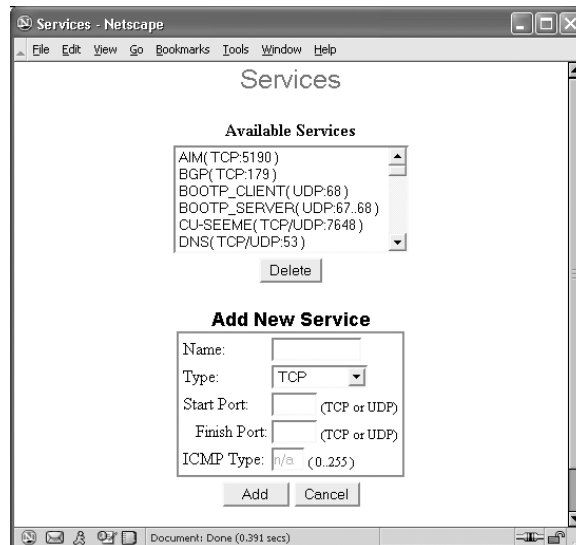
Services - Netscape

File Edit View Go Bookmarks Tools Window Help

Services

Available Services

AIM( TCP:5190 )
BGP( TCP:179 )
BOOTP_CLIENT( UDP:68 )
BOOTP_SERVER( UDP:67..68 )
CU-SEEME( TCP/UDP:7648 )
DNS( TCP/UDP:53 )

Delete

Add New Service

Name:
Type: TCP
Start Port: (TCP or UDP)
Finish Port: (TCP or UDP)
ICMP Type: n/a (0..255)

Add Cancel

Document: Done (0.391 secs)